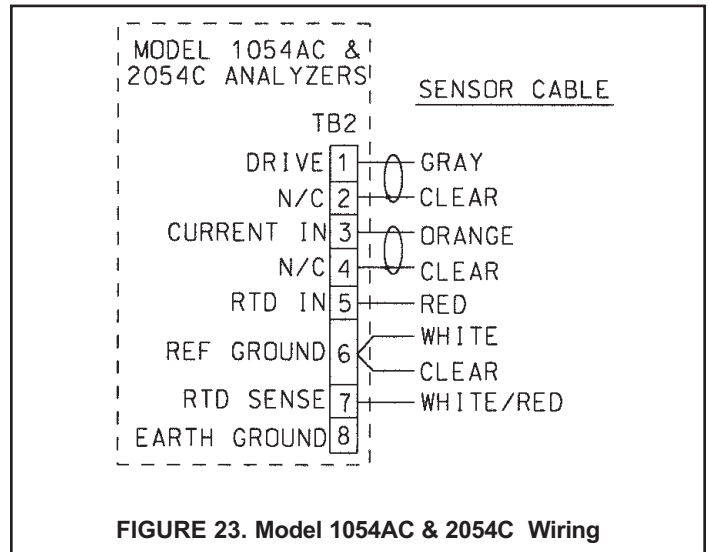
MODEL 1054AC &
2054C ANALYZERS

SENSOR CABLE

TB2

DRIVE 1 GRAY
N/C 2 CLEAR
CURRENT IN 3 ORANGE
N/C 4 CLEAR
RTD IN 5 RED
REF GROUND 6 WHITE
CLEAR
RTD SENSE 7 WHITE/RED
EARTH GROUND 8

FIGURE 23. Model 1054AC & 2054C Wiring